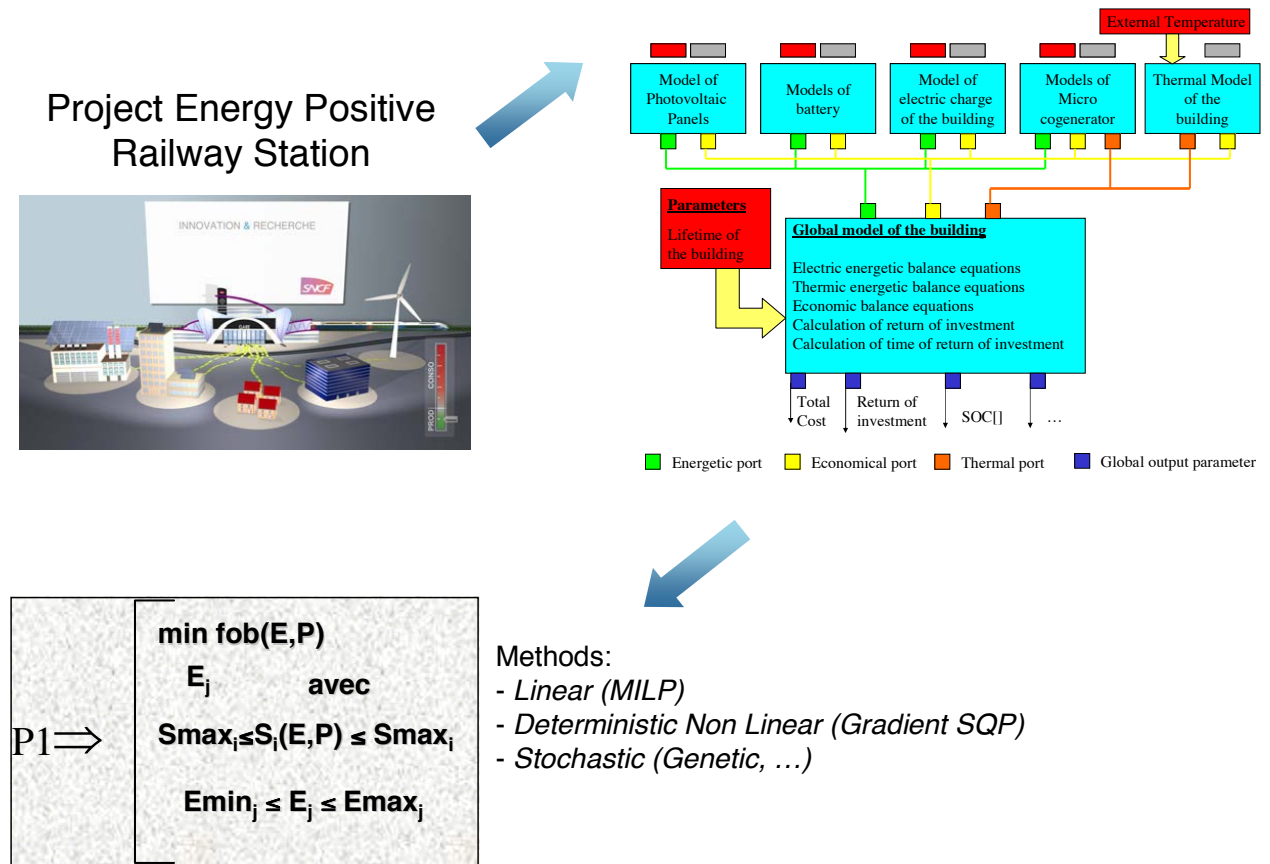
Project Energy Positive Railway Station

INNOVATION & RECHERCHE

SNCF

CONSO

PROD

External Temperature

Model of Photovoltaic Panels

Models of battery

Model of electric charge of the building

Models of Micro cogenerator

Thermal Model of the building

Parameters

Lifetime of the building

Global model of the building

Electric energetic balance equations
Thermic energetic balance equations
Economic balance equations
Calculation of return of investment
Calculation of time of return of investment

Total Cost

Return of investment

SOC[]

…

Energetic port

Economical port

Thermal port

Global output parameter

P1$\Rightarrow$

min fob(E,P)

$E_j$ avec

$Smax_i \leq S_i(E,P) \leq Smax_i$

$Emin_j \leq E_j \leq Emax_j$

Methods:
- Linear (MILP)
- Deterministic Non Linear (Gradient SQP)
- Stochastic (Genetic, …)